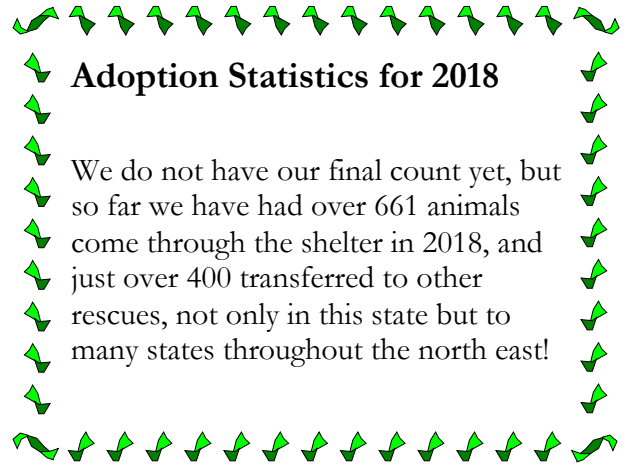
Adoption Statistics for 2018

We do not have our final count yet, but so far we have had over 661 animals come through the shelter in 2018, and just over 400 transferred to other rescues, not only in this state but to many states throughout the north east!